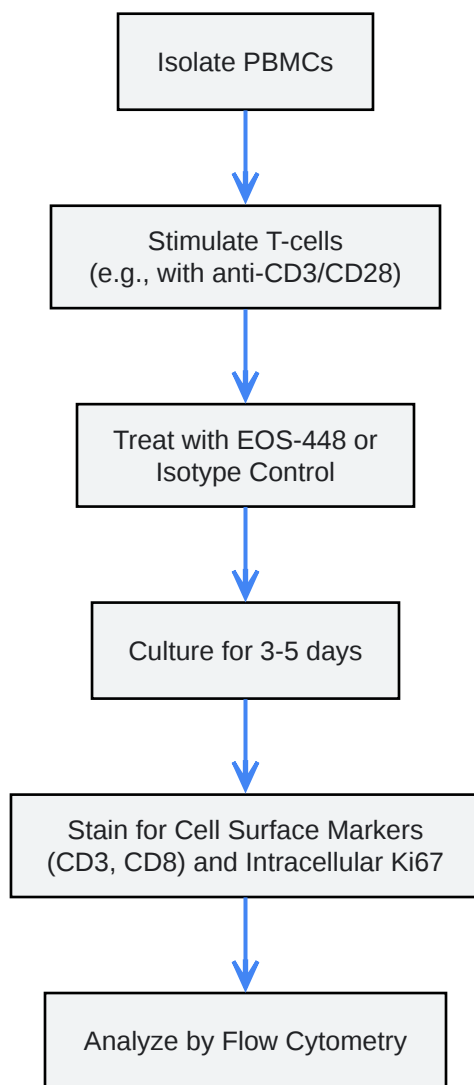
Isolate PBMCs

Stimulate T-cells
(e.g., with anti-CD3/CD28)

Treat with EOS-448 or
Isotype Control

Culture for 3-5 days

Stain for Cell Surface Markers
(CD3, CD8) and Intracellular Ki67

Analyze by Flow Cytometry